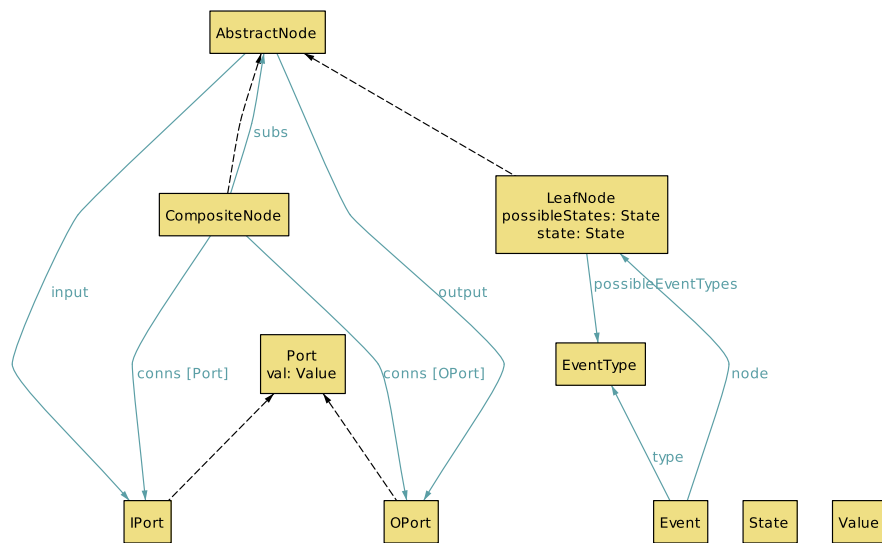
AbstractNode

subs

CompositeNode

LeafNode
possibleStates: State
state: State

input

output

possibleEventTypes

Port
val: Value

conns [Port]

conns [OPort]

EventType

node

type

IPort

OPort

Event

State

Value